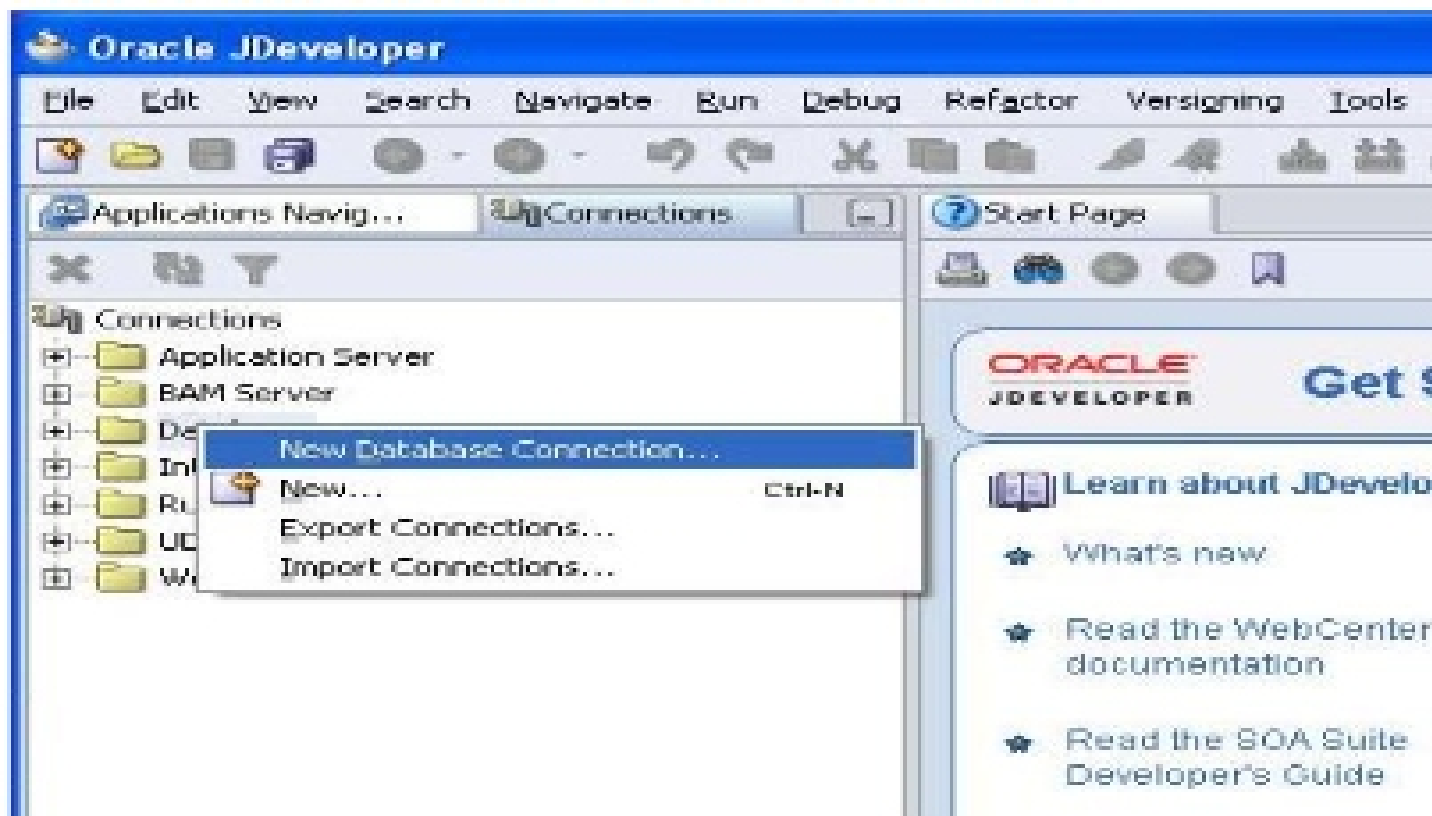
Oracle JDeveloper

File Edit View Search Navigate Run Debug Refactor Versioning Tools

Applications Navig... Connections

Start Page

Connections
Application Server
BAM Server
De
In
Ru
UD
W

New Database Connection...
New... Ctrl-N
Export Connections...
Import Connections...

ORACLE JDEVELOPER

Get S

Learn about JDevelo

What's new

Read the WebCenter documentation

Read the SOA Suite Developer's Guide